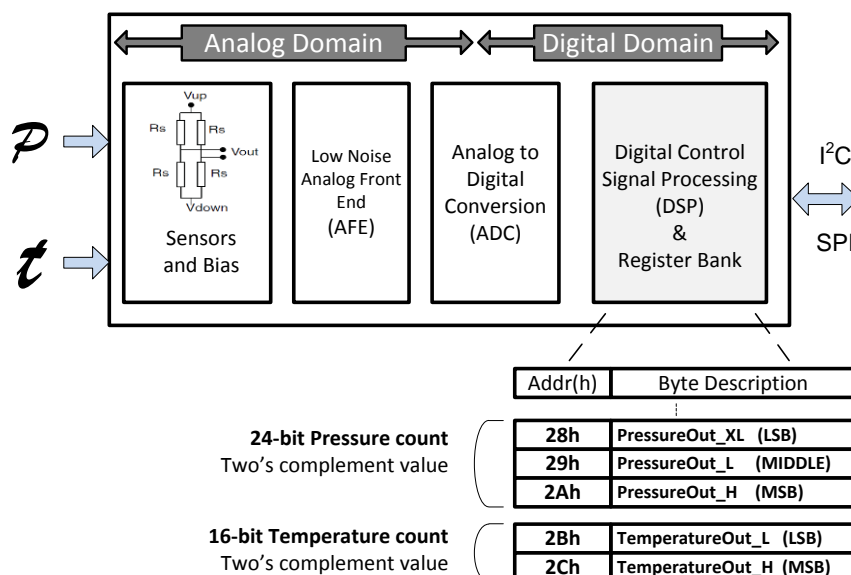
Analog Domain

Digital Domain

$\mathcal{P}$

$t$

Vup

Rs

Rs

Vout

Rs

Rs

Vdown

Sensors and Bias

Low Noise Analog Front End (AFE)

Analog to Digital Conversion (ADC)

Digital Control Signal Processing (DSP) & Register Bank

I$^2$C

SP

| Addr(h) | Byte Description |
|---|---|
| 28h | PressureOut_XL (LSB) |
| 29h | PressureOut_L (MIDDLE) |
| 2Ah | PressureOut_H (MSB) |
| 2Bh | TemperatureOut_L (LSB) |
| 2Ch | TemperatureOut_H (MSB) |

24-bit Pressure count
Two's complement value

16-bit Temperature count
Two's complement value